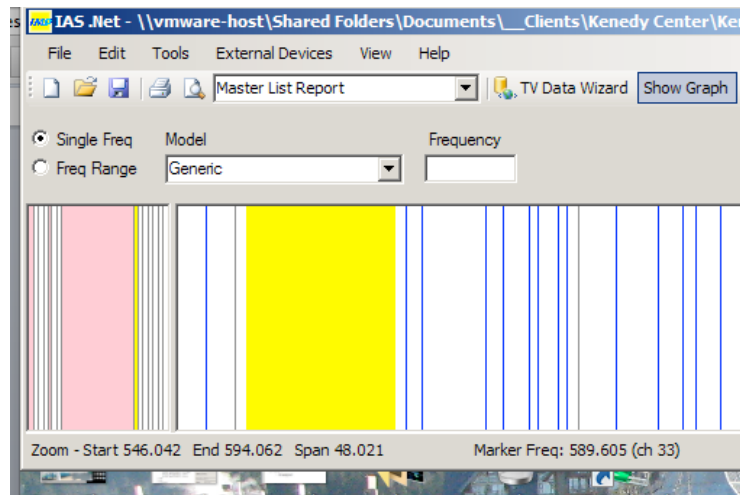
IAS .Net - \\vmware-host\Shared Folders\Documents\\_\_Clients\Kenedy Center\Ke

File Edit Tools External Devices View Help

Master List Report

TV Data Wizard

Show Graph

Single Freq

Freq Range

Model

Generic

Frequency

Zoom - Start 546.042 End 594.062 Span 48.021

Marker Freq: 589.605 (ch 33)